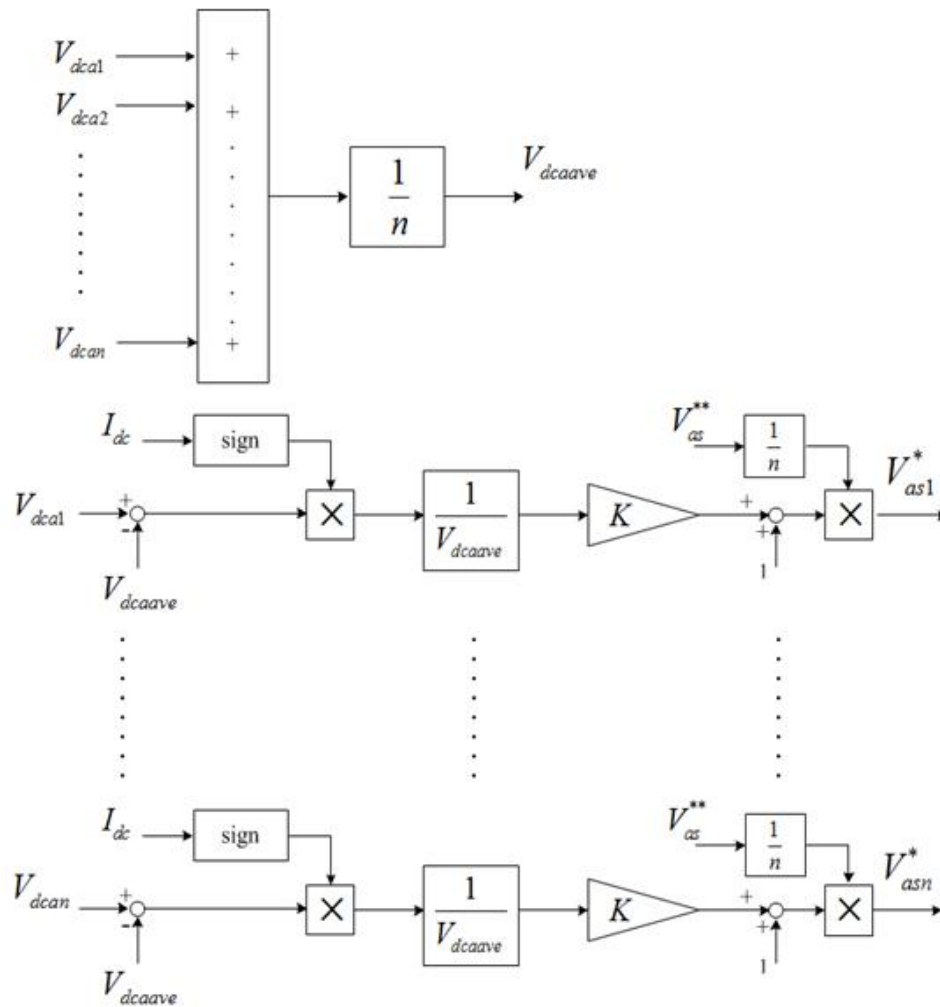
$V_{dca1}$
$V_{dca2}$
$V_{dcan}$
+
+
+
$\frac{1}{n}$
$V_{dcaave}$

$I_{dc}$
sign
$V_{dca1}$
+
-
$V_{dcaave}$
$\times$
$\frac{1}{V_{dcaave}}$
$K$
$V_{as}^{**}$
$\frac{1}{n}$
+
+
1
$\times$
$V_{as1}^{*}$

$I_{dc}$
sign
$V_{dcan}$
+
-
$V_{dcaave}$
$\times$
$\frac{1}{V_{dcaave}}$
$K$
$V_{as}^{**}$
$\frac{1}{n}$
+
+
1
$\times$
$V_{asn}^{*}$